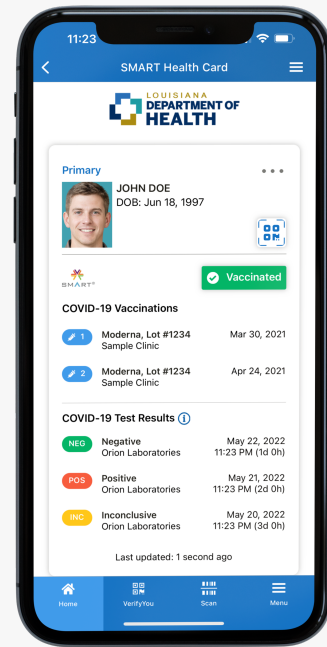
11:23

SMART Health Card

LOUISIANA
DEPARTMENT OF
HEALTH

Primary

JOHN DOE
DOB: Jun 18, 1997

SMART

Vaccinated

COVID-19 Vaccinations

1 Moderna, Lot #1234 Mar 30, 2021
Sample Clinic

2 Moderna, Lot #1234 Apr 24, 2021
Sample Clinic

COVID-19 Test Results

NEG Negative May 22, 2022
Orion Laboratories 11:23 PM (1d 0h)

POS Positive May 21, 2022
Orion Laboratories 11:23 PM (2d 0h)

INC Inconclusive May 20, 2022
Orion Laboratories 11:23 PM (3d 0h)

Last updated: 1 second ago

Home VerifyYou Scan Menu